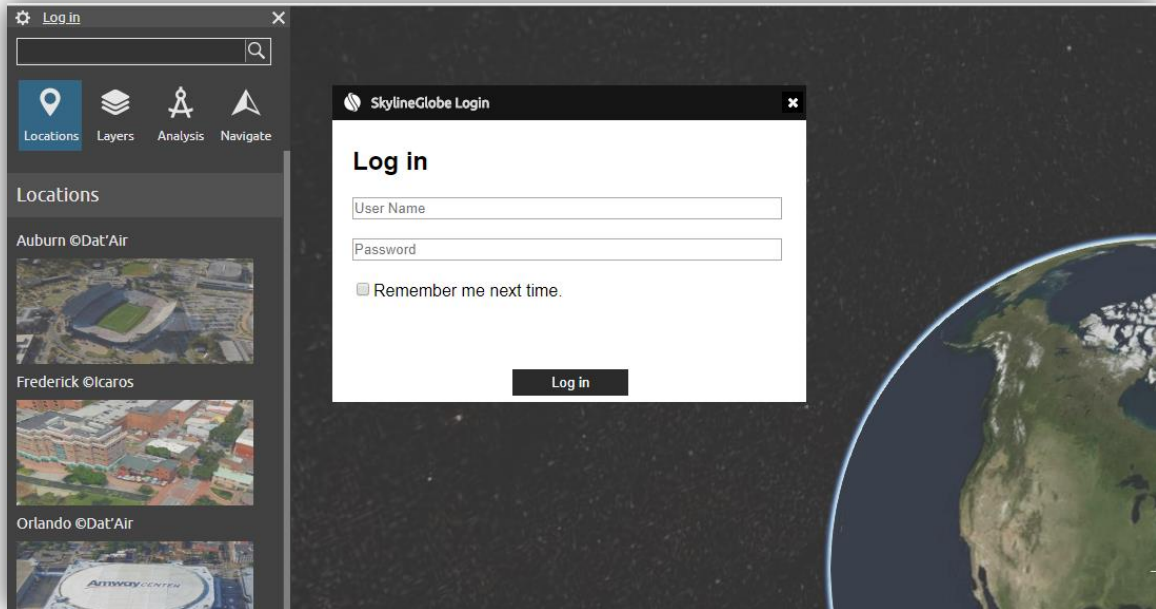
Log in

Locations Layers Analysis Navigate

Locations

Auburn ©Dat'Air

Frederick ©Icaros

Orlando ©Dat'Air

Amway CENTER

SkylineGlobe Login

Log in

User Name

Password

Remember me next time.

Log in